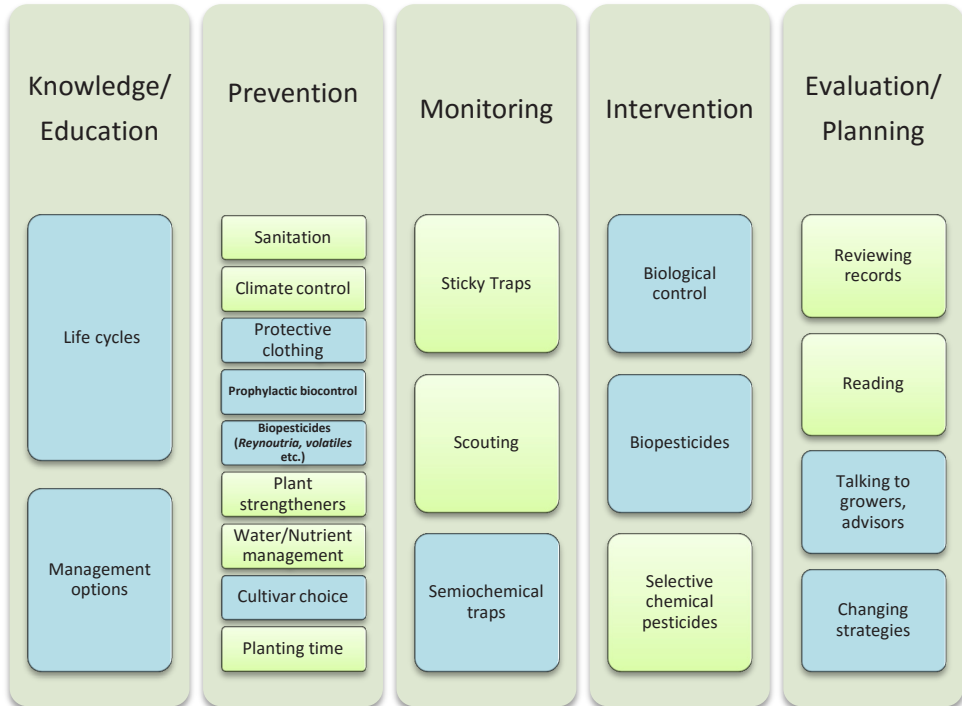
Knowledge/ Education

Life cycles

Management options

Prevention

Sanitation

Climate control

Protective clothing

Prophylactic biocontrol

Biopesticides (*Reynoutria, volatiles* etc.)

Plant strengtheners

Water/Nutrient management

Cultivar choice

Planting time

Monitoring

Sticky Traps

Scouting

Semiochemical traps

Intervention

Biological control

Biopesticides

Selective chemical pesticides

Evaluation/ Planning

Reviewing records

Reading

Talking to growers, advisors

Changing strategies